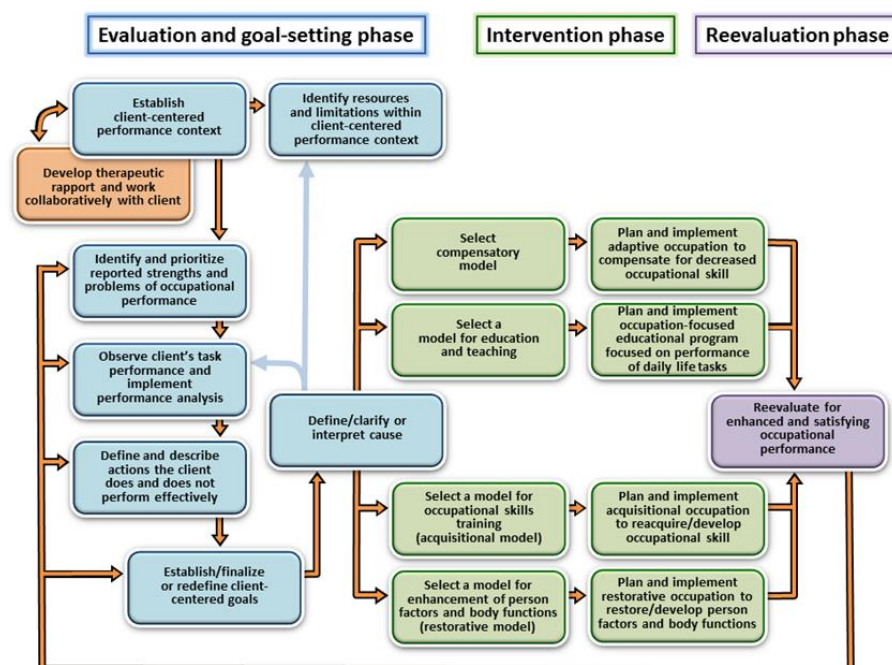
Evaluation and goal-setting phase

Intervention phase

Reevaluation phase

Establish client-centered performance context

Identify resources and limitations within client-centered performance context

Develop therapeutic rapport and work collaboratively with client

Identify and prioritize reported strengths and problems of occupational performance

Observe client's task performance and implement performance analysis

Define and describe actions the client does and does not perform effectively

Establish/finalize or redefine client-centered goals

Define/clarify or interpret cause

Select compensatory model

Plan and implement adaptive occupation to compensate for decreased occupational skill

Select a model for education and teaching

Plan and implement occupation-focused educational program focused on performance of daily life tasks

Select a model for occupational skills training (acquisitional model)

Plan and implement acquisitional occupation to reacquire/develop occupational skill

Select a model for enhancement of person factors and body functions (restorative model)

Plan and implement restorative occupation to restore/develop person factors and body functions

Reevaluate for enhanced and satisfying occupational performance